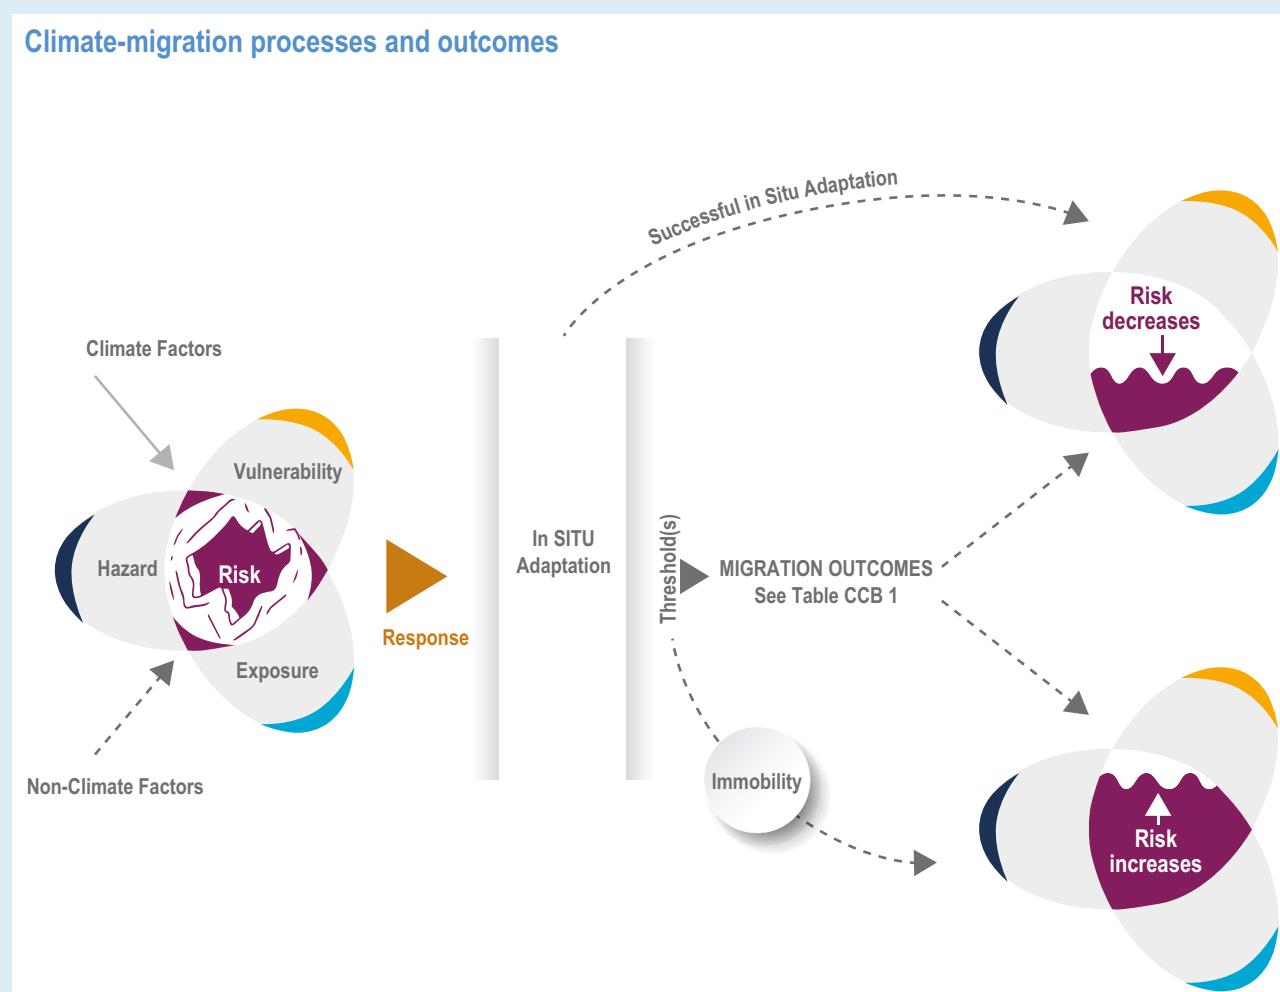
Climate-migration processes and outcomes

Successful in Situ Adaptation

Risk decreases

Climate Factors

Vulnerability

Hazard

Risk

Exposure

Response

In SITU Adaptation

Threshold(s)

MIGRATION OUTCOMES
See Table CCB 1

Non-Climate Factors

Immobility

Risk increases